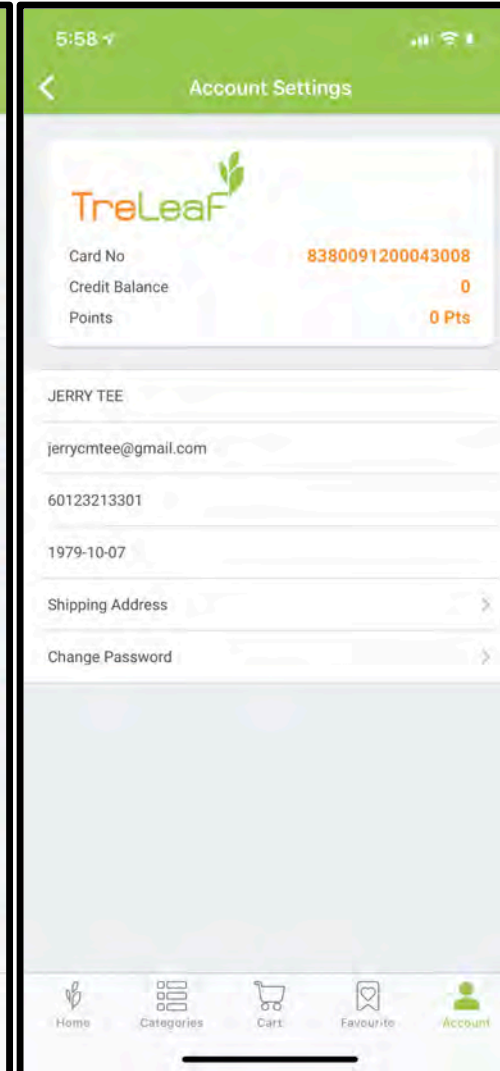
5:58

Account Settings

TreLeaF

Card No 8380091200043008

Credit Balance 0

Points 0 Pts

JERRY TEE

jerrycmtee@gmail.com

60123213301

1979-10-07

Shipping Address

Change Password

Home Categories Cart Favourite Account